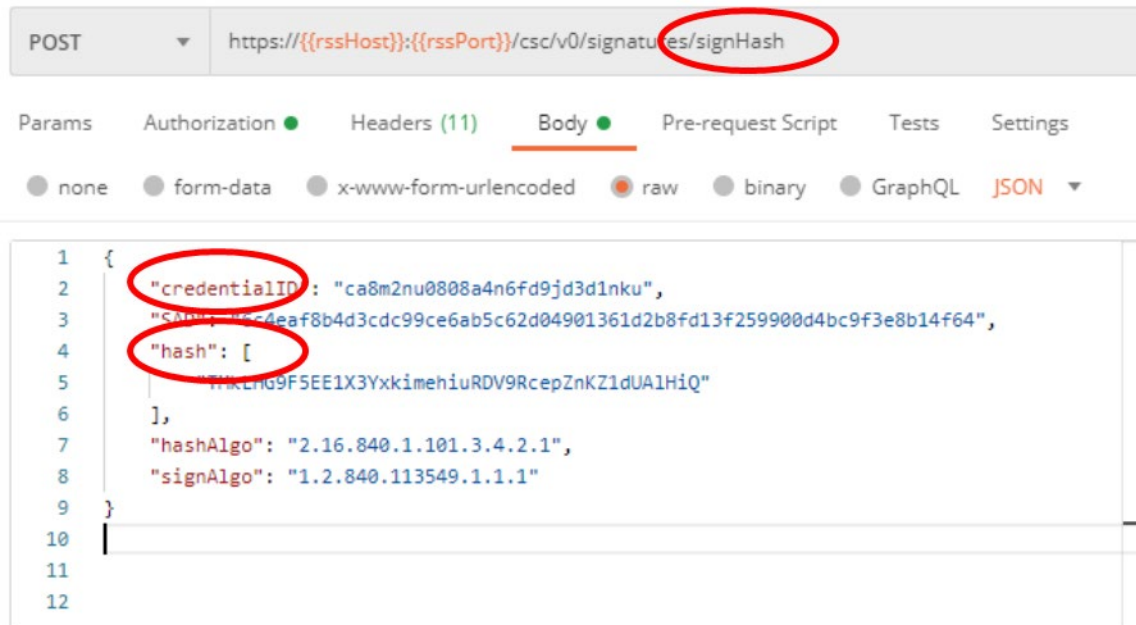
POST

https://{{rssHost}}:{{rssPort}}/csc/v0/signatures/signHash

Params Authorization Headers (11) Body Pre-request Script Tests Settings

none form-data x-www-form-urlencoded raw binary GraphQL JSON

1 {
2 "credentialID": "ca8m2nu0808a4n6fd9jd3d1nku",
3 "SAD": "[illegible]c4eaf8b4d3cdc99ce6ab5c62d04901361d2b8fd13f259900d4bc9f3e8b14f64",
4 "hash": [
5 "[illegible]HkLHG9F5EE1X3YxkimehiuRDV9RcepZnKZ1dUAlHiQ"
6 ],
7 "hashAlgo": "2.16.840.1.101.3.4.2.1",
8 "signAlgo": "1.2.840.113549.1.1.1"
9 }
10
11
12